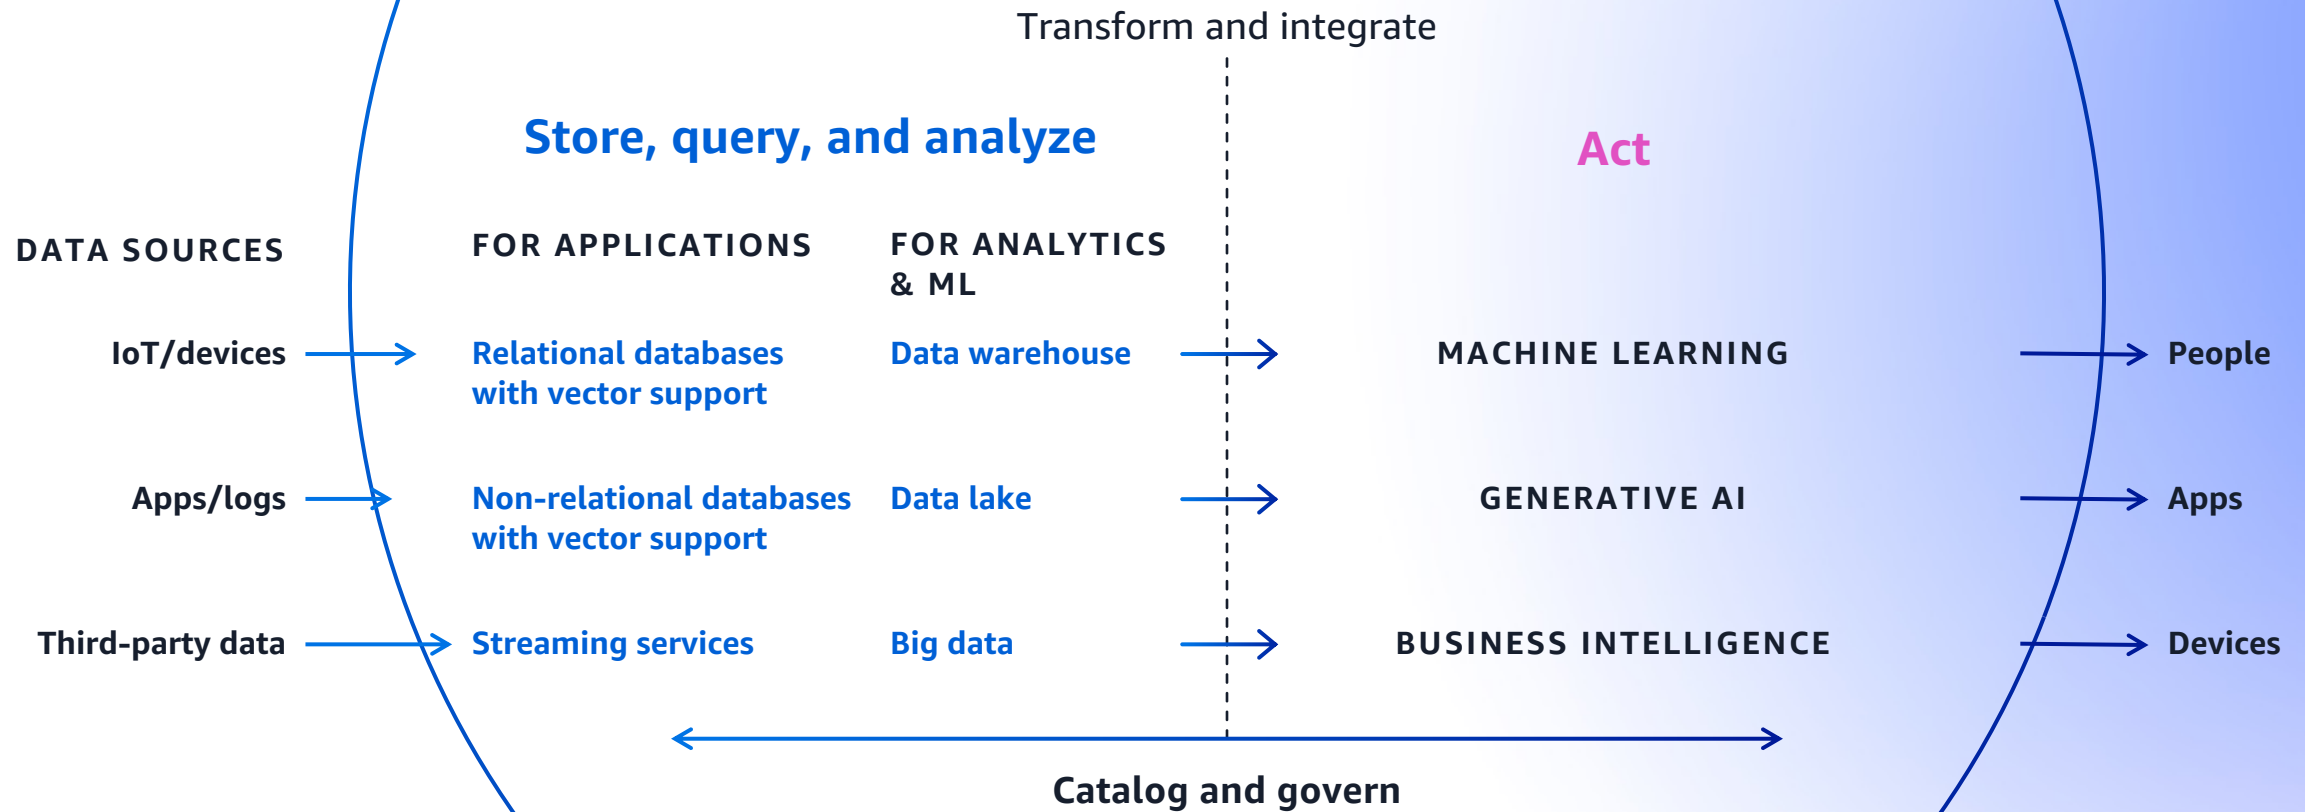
Transform and integrate

Store, query, and analyze

Act

DATA SOURCES

FOR APPLICATIONS

FOR ANALYTICS & ML

IoT/devices

Relational databases with vector support

Data warehouse

MACHINE LEARNING

People

Apps/logs

Non-relational databases with vector support

Data lake

GENERATIVE AI

Apps

Third-party data

Streaming services

Big data

BUSINESS INTELLIGENCE

Devices

Catalog and govern